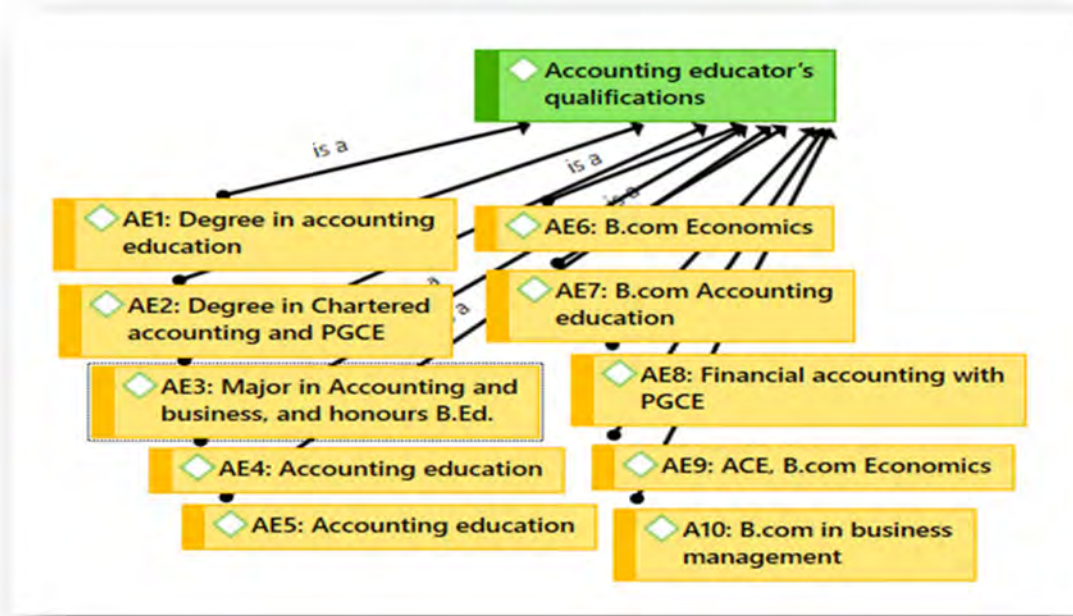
Accounting educator's qualifications

is a

is a

is a

AE1: Degree in accounting education

AE6: B.com Economics

a

AE2: Degree in Chartered accounting and PGCE

a

AE7: B.com Accounting education

AE3: Major in Accounting and business, and honours B.Ed.

AE8: Financial accounting with PGCE

AE4: Accounting education

AE9: ACE, B.com Economics

AE5: Accounting education

A10: B.com in business management